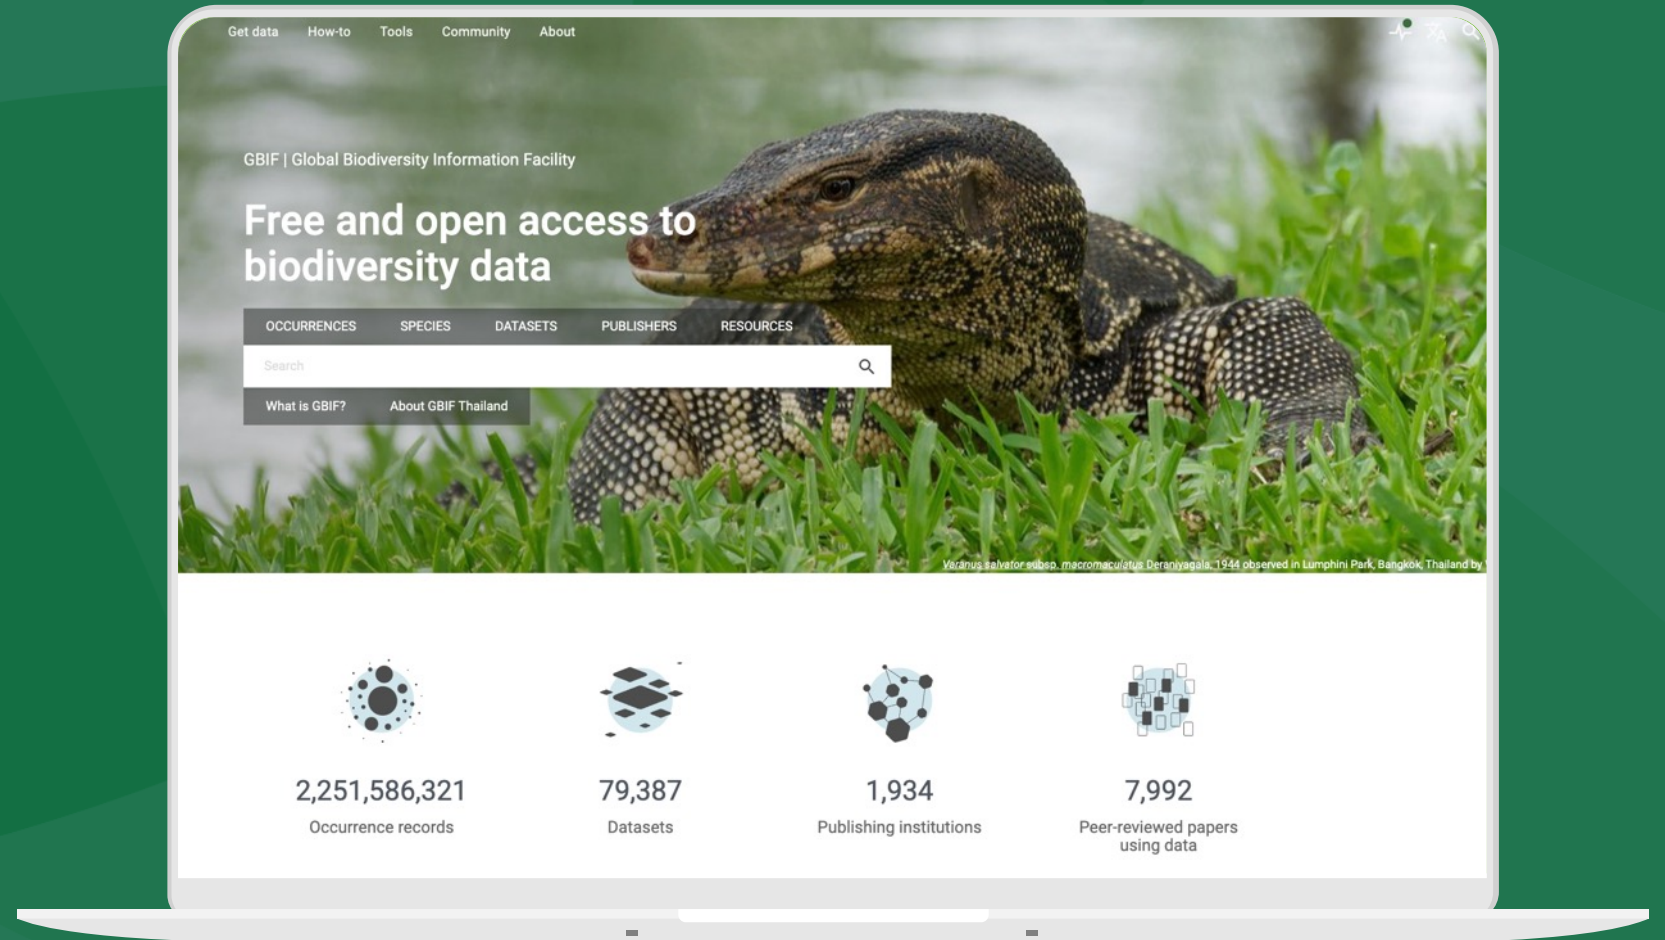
Get data How-to Tools Community About

GBIF | Global Biodiversity Information Facility

Free and open access to biodiversity data

OCCURRENCES SPECIES DATASETS PUBLISHERS RESOURCES

Search

What is GBIF? About GBIF Thailand

Varanus salvator subsp. macromaculatus Deraniyagala, 1944 observed in Lumphini Park, Bangkok, Thailand by

2,251,586,321
Occurrence records

79,387
Datasets

1,934
Publishing institutions

7,992
Peer-reviewed papers using data